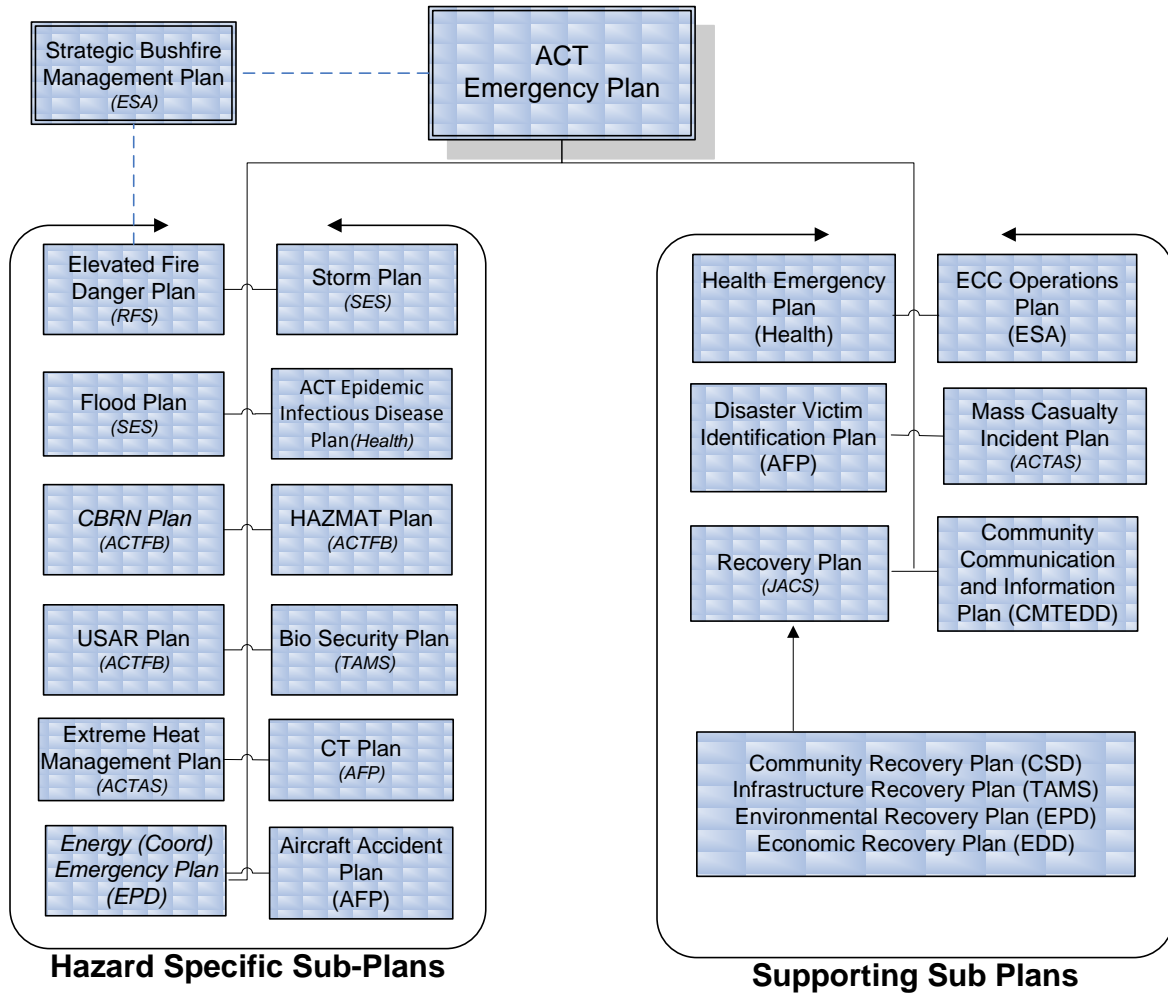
Strategic Bushfire Management Plan
(ESA)

ACT Emergency Plan

Elevated Fire Danger Plan
(RFS)

Storm Plan
(SES)

Flood Plan
(SES)

ACT Epidemic Infectious Disease Plan(Health)

CBRN Plan
(ACTFB)

HAZMAT Plan
(ACTFB)

USAR Plan
(ACTFB)

Bio Security Plan
(TAMS)

Extreme Heat Management Plan
(ACTAS)

CT Plan
(AFP)

Energy (Coord) Emergency Plan
(EPD)

Aircraft Accident Plan
(AFP)

Hazard Specific Sub-Plans

Health Emergency Plan
(Health)

ECC Operations Plan
(ESA)

Disaster Victim Identification Plan
(AFP)

Mass Casualty Incident Plan
(ACTAS)

Recovery Plan
(JACS)

Community Communication and Information Plan (CMTEDD)

Community Recovery Plan (CSD)
Infrastructure Recovery Plan (TAMS)
Environmental Recovery Plan (EPD)
Economic Recovery Plan (EDD)

Supporting Sub Plans